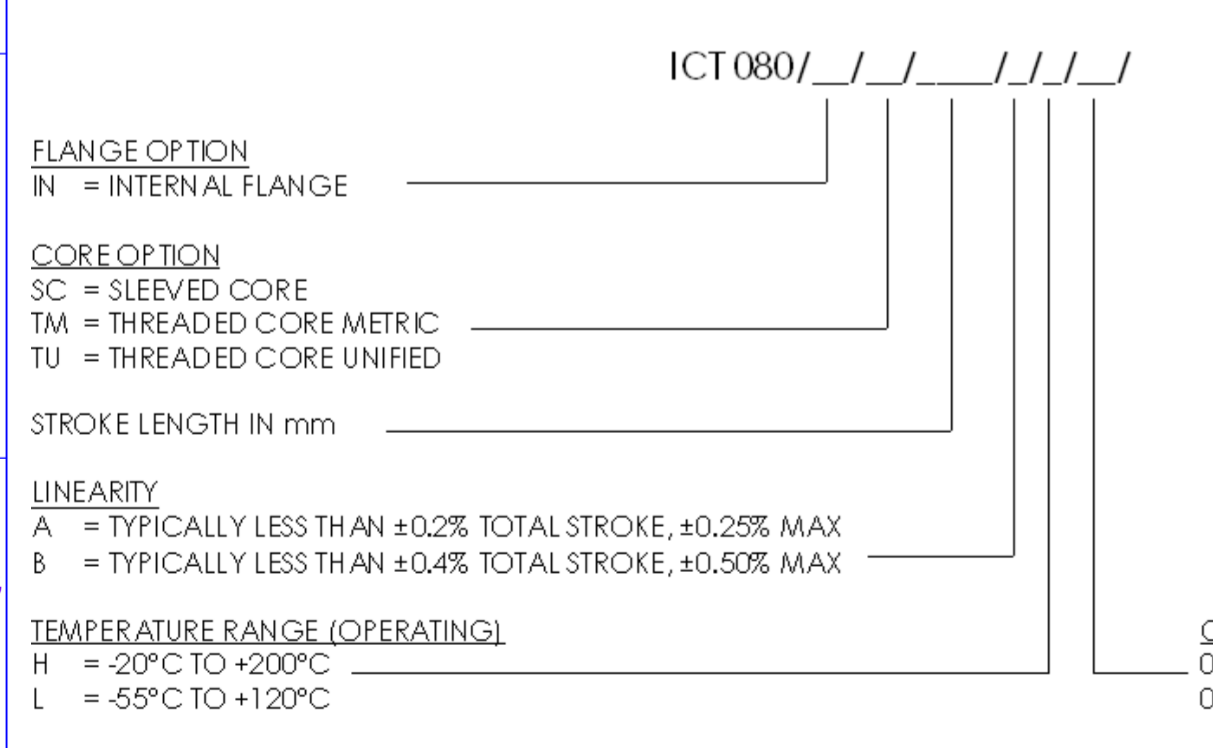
ICT 080/__/__/____/_/_/__/

FLANGE OPTION
IN = INTERNAL FLANGE

CORE OPTION
SC = SLEEVED CORE
TM = THREADED CORE METRIC
TU = THREADED CORE UNIFIED

STROKE LENGTH IN mm

LINEARITY
A = TYPICALLY LESS THAN ±0.2% TOTAL STROKE, ±0.25% MAX
B = TYPICALLY LESS THAN ±0.4% TOTAL STROKE, ±0.50% MAX

TEMPERATURE RANGE (OPERATING)
H = -20°C TO +200°C
L = -55°C TO +120°C

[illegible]
0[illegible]
0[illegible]